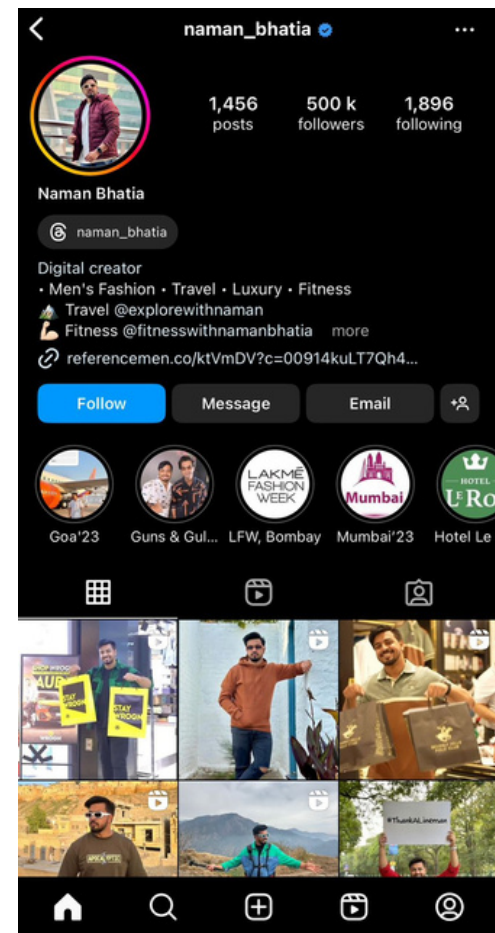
naman_bhatia

1,456
posts

500 k
followers

1,896
following

Naman Bhatia

naman_bhatia

Digital creator
• Men's Fashion • Travel • Luxury • Fitness
Travel @explorewithnaman
Fitness @fitnesswithnamanbhatia more
referencemen.co/ktVmDV?c=00914kuLT7Qh4...

Follow
Message
Email

LAKMÉ FASHION WEEK
Mumbai
HOTEL LE RO

Goa'23
Guns & Gul...
LFW, Bombay
Mumbai'23
Hotel Le

STAY WRONG
STAY WRONG
#ThankALineman